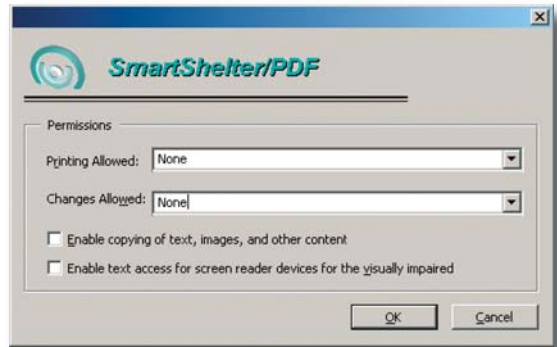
SmartShelter/PDF

Permissions

Printing Allowed: None

Changes Allowed: None

Enable copying of text, images, and other content

Enable text access for screen reader devices for the visually impaired

OK

Cancel